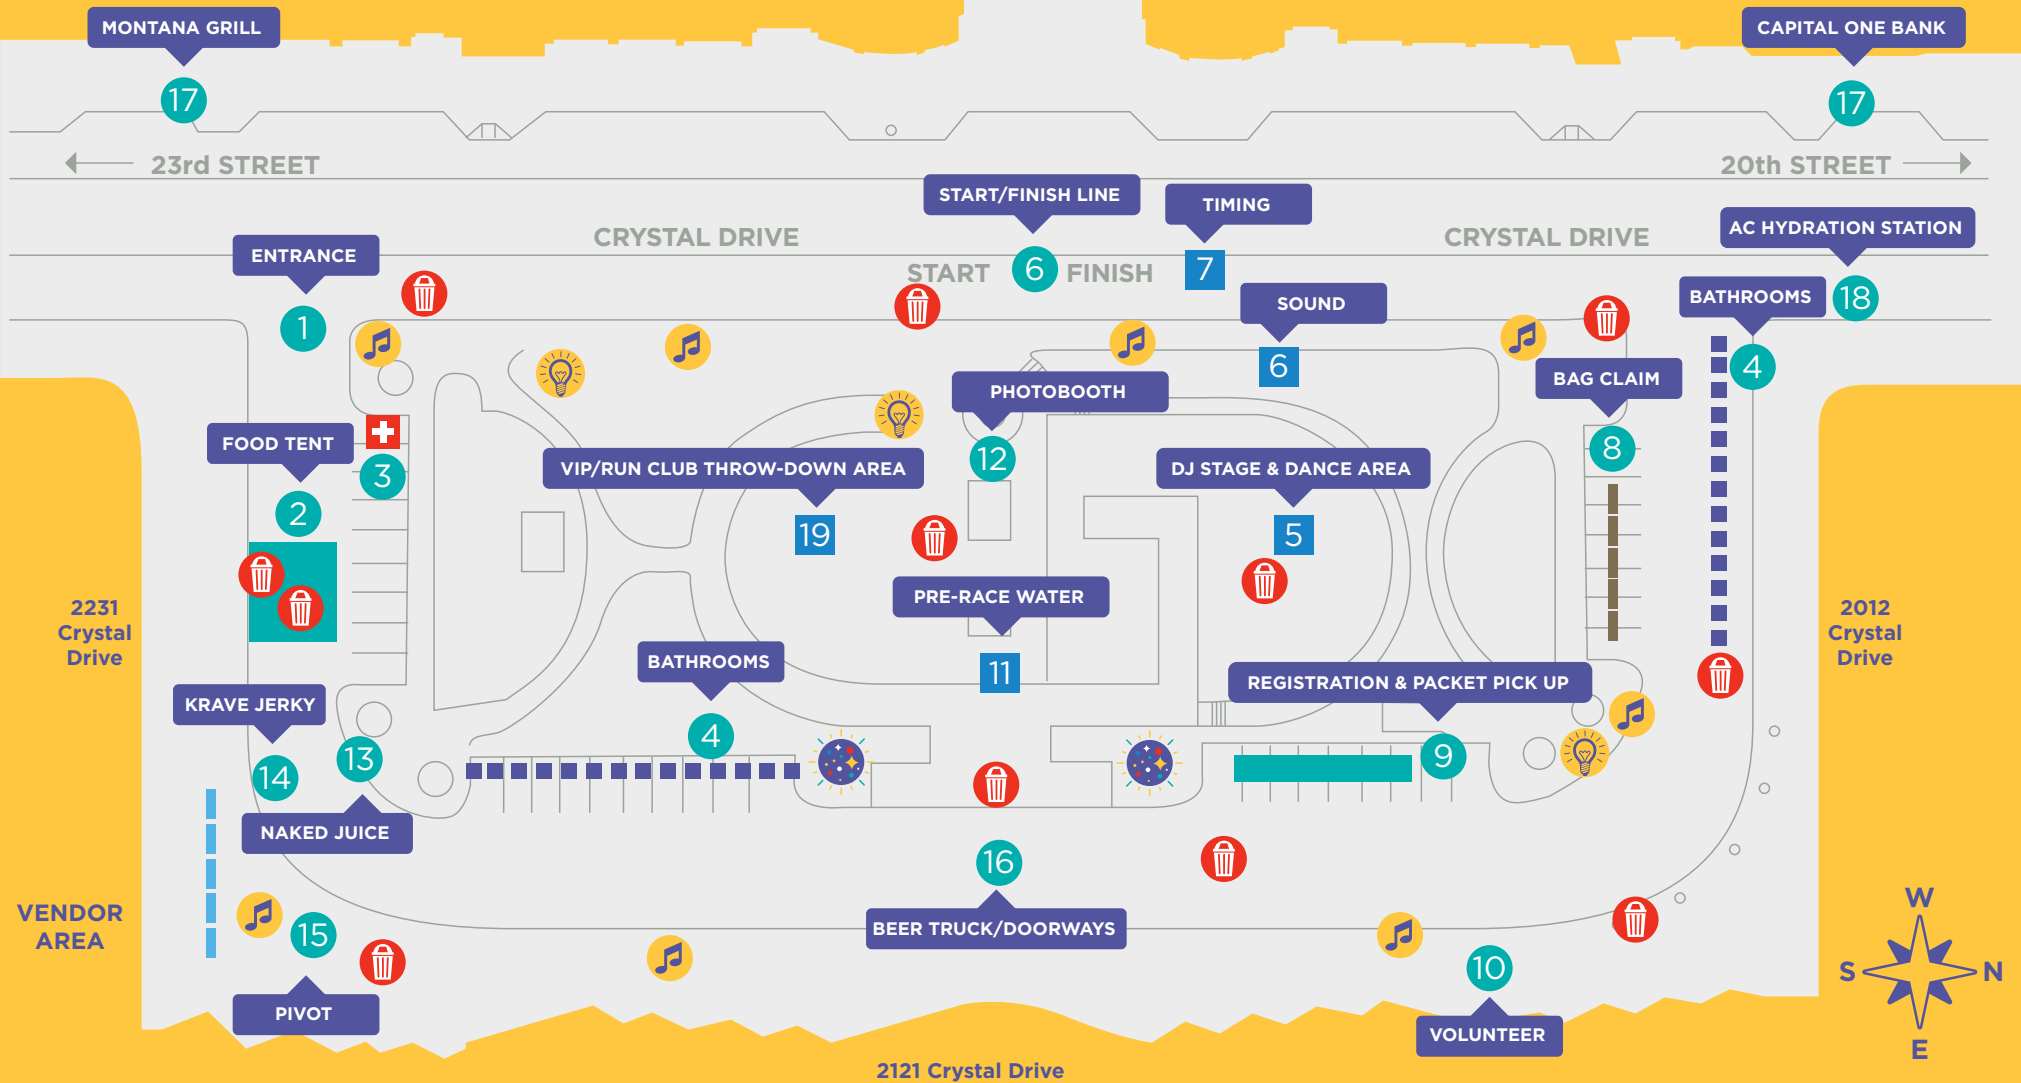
MONTANA GRILL
17
CAPITAL ONE BANK
17
23rd STREET
20th STREET
START/FINISH LINE
TIMING
CRYSTAL DRIVE
CRYSTAL DRIVE
AC HYDRATION STATION
ENTRANCE
START
6
FINISH
7
BATHROOMS
18
1
SOUND
6
4
PHOTOBOOTH
BAG CLAIM
FOOD TENT
3
VIP/RUN CLUB THROW-DOWN AREA
12
DJ STAGE & DANCE AREA
8
2
19
5
2231 Crystal Drive
PRE-RACE WATER
2012 Crystal Drive
BATHROOMS
11
REGISTRATION & PACKET PICK UP
KRAVE JERKY
4
13
14
9
NAKED JUICE
16
VENDOR AREA
BEER TRUCK/DOORWAYS
15
W
S
N
10
PIVOT
VOLUNTEER
E
2121 Crystal Drive